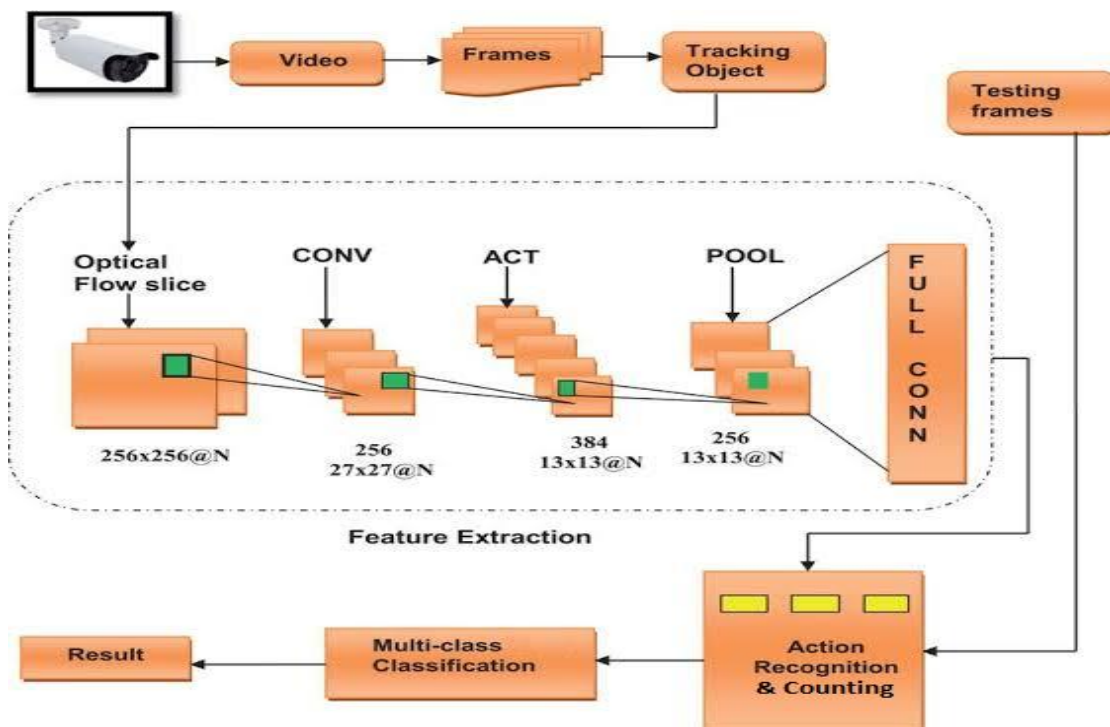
Video

Frames

Tracking Object

Testing frames

Optical Flow slice

CONV

ACT

POOL

FULL CONN

256x256@N

256
27x27@N

384
13x13@N

256
13x13@N

Feature Extraction

Result

Multi-class Classification

Action Recognition & Counting